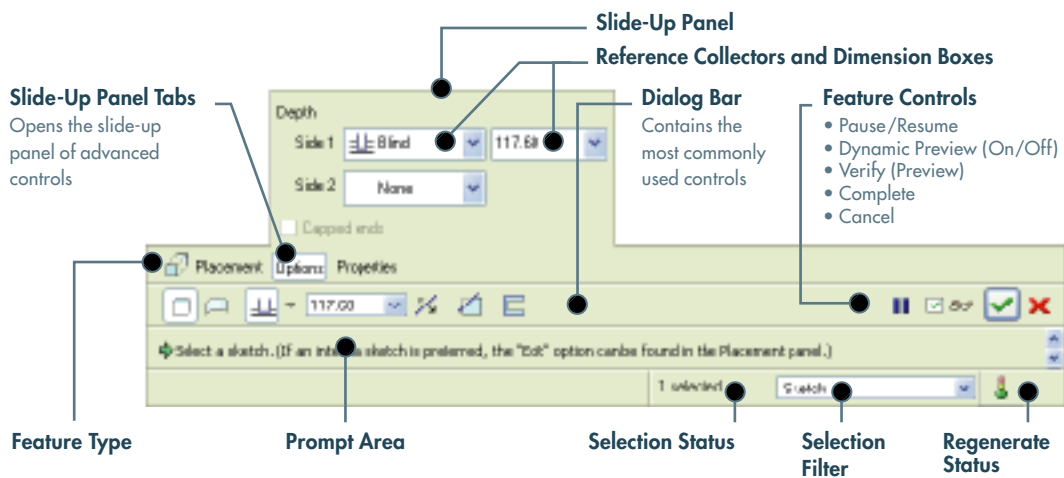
Slide-Up Panel

Reference Collectors and Dimension Boxes

Slide-Up Panel Tabs
Opens the slide-up panel of advanced controls

Depth
Side 1 Blind 117.6
Side 2 None
Capped ends

Dialog Bar
Contains the most commonly used controls

Feature Controls
• Pause/Resume
• Dynamic Preview (On/Off)
• Verify (Preview)
• Complete
• Cancel

Placement Options Properties

117.00

Select a sketch. (If an int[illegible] sketch is preferred, the "Edit" option can be found in the Placement panel.)

1 selected Sketch

Feature Type

Prompt Area

Selection Status

Selection Filter

Regenerate Status